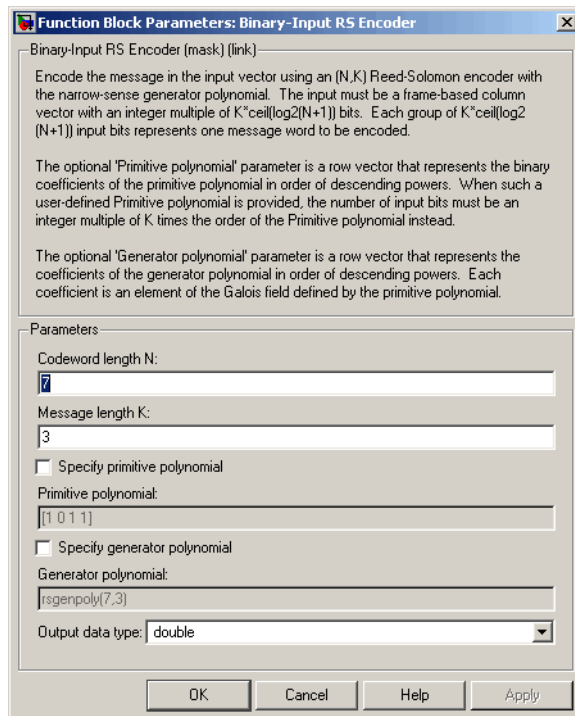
Function Block Parameters: Binary-Input RS Encoder

Binary-Input RS Encoder (mask) (link)

Encode the message in the input vector using an (N,K) Reed-Solomon encoder with the narrow-sense generator polynomial. The input must be a frame-based column vector with an integer multiple of K*ceil(log2(N+1)) bits. Each group of K*ceil(log2(N+1)) input bits represents one message word to be encoded.

The optional 'Primitive polynomial' parameter is a row vector that represents the binary coefficients of the primitive polynomial in order of descending powers. When such a user-defined Primitive polynomial is provided, the number of input bits must be an integer multiple of K times the order of the Primitive polynomial instead.

The optional 'Generator polynomial' parameter is a row vector that represents the coefficients of the generator polynomial in order of descending powers. Each coefficient is an element of the Galois field defined by the primitive polynomial.

Parameters

Codeword length N:
7

Message length K:
3

Specify primitive polynomial

Primitive polynomial:
[1 0 1 1]

Specify generator polynomial

Generator polynomial:
rsgenpoly(7,3)

Output data type: double

OK Cancel Help Apply